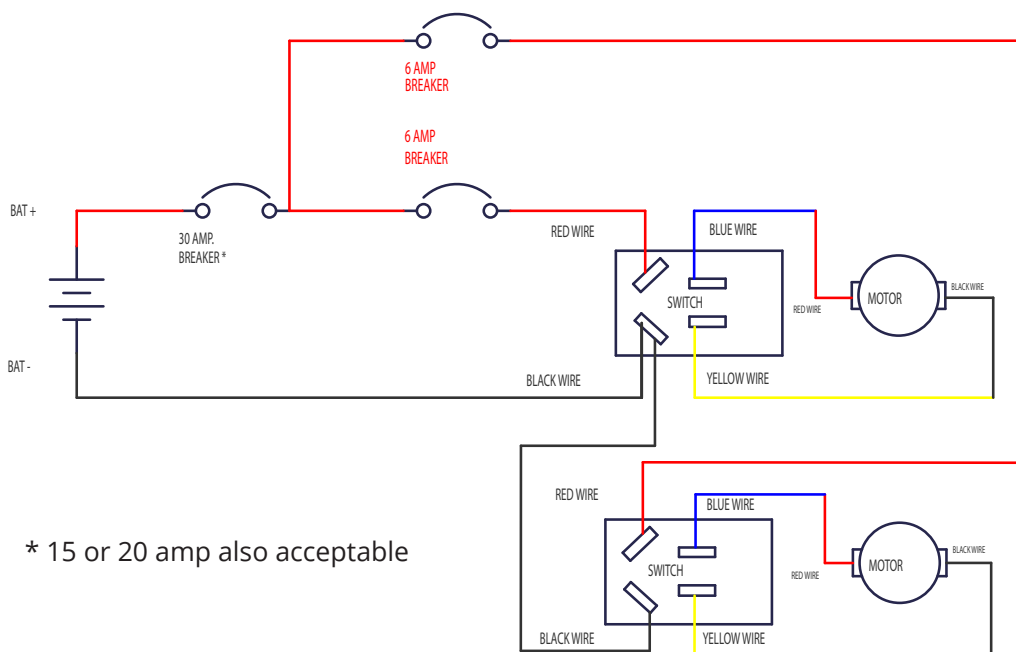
6 AMP
BREAKER

6 AMP
BREAKER

BAT +

30 AMP.
BREAKER *

RED WIRE

BLUE WIRE

SWITCH

RED WIRE

MOTOR

BLACK WIRE

BAT -

BLACK WIRE

YELLOW WIRE

RED WIRE

BLUE WIRE

* 15 or 20 amp also acceptable

SWITCH

RED WIRE

MOTOR

BLACK WIRE

BLACK WIRE

YELLOW WIRE